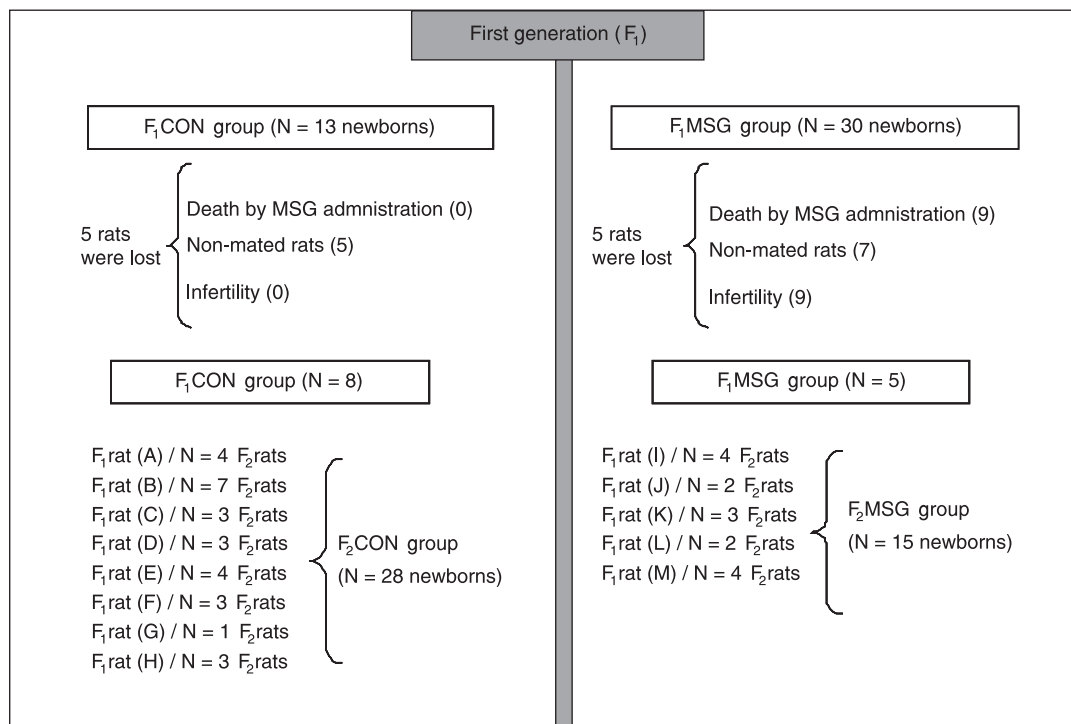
First generation ($F_1$)

$F_1$CON group (N = 13 newborns)

5 rats were lost

Death by MSG admnistration (0)

Non-mated rats (5)

Infertility (0)

$F_1$CON group (N = 8)

$F_1$rat (A) / N = 4 $F_2$rats
$F_1$rat (B) / N = 7 $F_2$rats
$F_1$rat (C) / N = 3 $F_2$rats
$F_1$rat (D) / N = 3 $F_2$rats
$F_1$rat (E) / N = 4 $F_2$rats
$F_1$rat (F) / N = 3 $F_2$rats
$F_1$rat (G) / N = 1 $F_2$rats
$F_1$rat (H) / N = 3 $F_2$rats

$F_2$CON group (N = 28 newborns)

$F_1$MSG group (N = 30 newborns)

5 rats were lost

Death by MSG admnistration (9)

Non-mated rats (7)

Infertility (9)

$F_1$MSG group (N = 5)

$F_1$rat (I) / N = 4 $F_2$rats
$F_1$rat (J) / N = 2 $F_2$rats
$F_1$rat (K) / N = 3 $F_2$rats
$F_1$rat (L) / N = 2 $F_2$rats
$F_1$rat (M) / N = 4 $F_2$rats

$F_2$MSG group (N = 15 newborns)